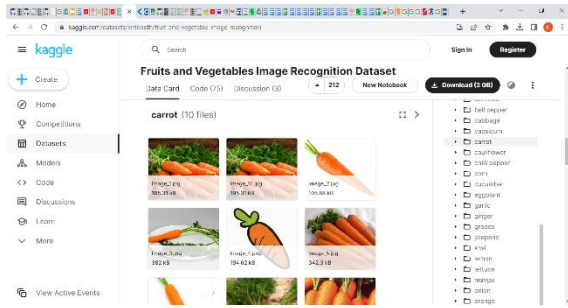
kaggle.com/datasets/kritikseth/fruit-and-vegetable-image-recognition

kaggle

Search

Sign In

Register

Create

Home

Competitions

Datasets

Models

Code

Discussions

Learn

More

View Active Events

Fruits and Vegetables Image Recognition Dataset

Data Card

Code (75)

Discussion (3)

212

New Notebook

Download (2 GB)

carrot (10 files)

Image_1.jpg
195.31 kB

Image_10.jpg
195.31 kB

Image_2.jpg
105.63 kB

Image_3.jpg
382 kB

Image_4.jpg
104.62 kB

Image_5.jpg
342.3 kB

bell pepper

cabbage

capsicum

carrot

cauliflower

chilli pepper

corn

cucumber

eggplant

garlic

ginger

grapes

jalepeno

kiwi

lemon

lettuce

mango

onion

orange